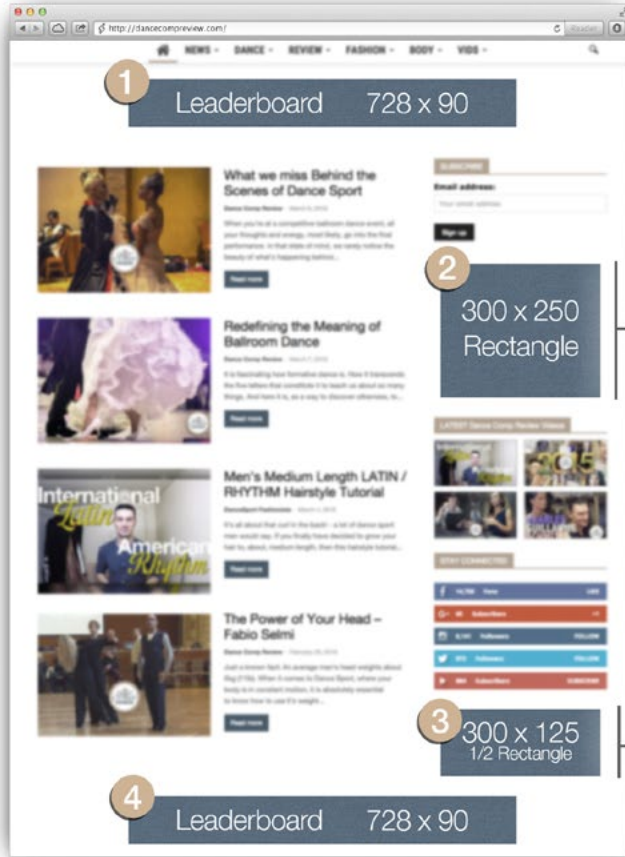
http://dancecompreview.com/

NEWS DANCE REVIEW FASHION BODY VIDS

1 Leaderboard 728 x 90

What we miss Behind the Scenes of Dance Sport

Read more

Redefining the Meaning of Ballroom Dance

Read more

Men's Medium Length LATIN / RHYTHM Hairstyle Tutorial

International Latin American Rhythm

Read more

The Power of Your Head – Fabio Selmi

Read more

SUBSCRIBE

Email address:

Sign up

2 300 x 250 Rectangle

LATEST Dance Comp Review Videos

STAY CONNECTED

3 300 x 125 1/2 Rectangle

4 Leaderboard 728 x 90